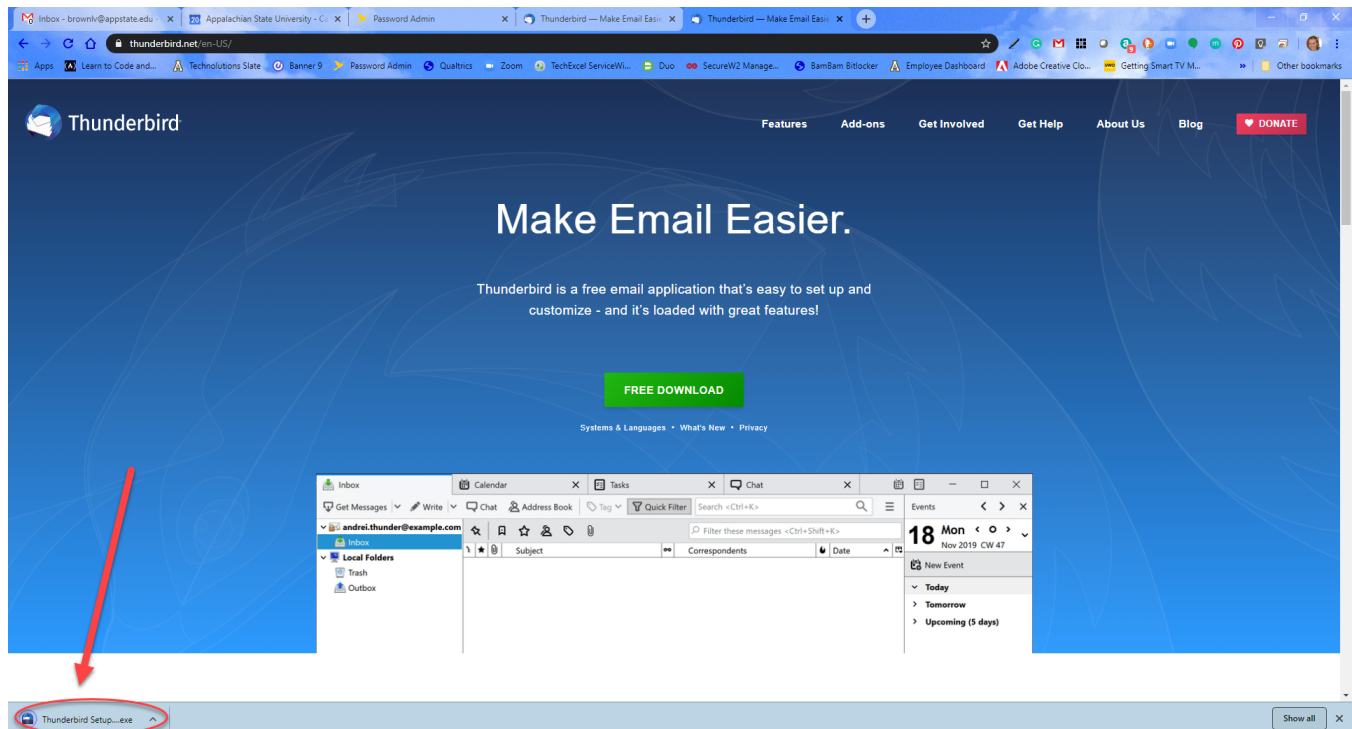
Inbox - brownlv@appstate.edu ×
Appalachian State University - Ca ×
Password Admin ×
Thunderbird — Make Email Easie ×
Thunderbird — Make Email Easie ×
+

thunderbird.net/en-US/

Apps Learn to Code and... Technolutions Slate Banner 9 Password Admin Qualtrics Zoom TechExcel ServiceWi... Duo SecureW2 Manage... BamBam Bitlocker Employee Dashboard Adobe Creative Clo... Getting Smart TV M... » Other bookmarks

Thunderbird

Features Add-ons Get Involved Get Help About Us Blog ♥ DONATE

Make Email Easier.

Thunderbird is a free email application that's easy to set up and customize - and it's loaded with great features!

FREE DOWNLOAD

Systems & Languages • What's New • Privacy

Inbox × Calendar × Tasks × Chat ×

Get Messages Write Chat Address Book Tag Quick Filter Search <Ctrl+K>

Events

andrei.thunder@example.com
Inbox
Local Folders
Trash
Outbox

Filter these messages <Ctrl+Shift+K>

Subject Correspondents Date

18 Mon
Nov 2019 CW 47

New Event

Today
Tomorrow
Upcoming (5 days)

Thunderbird Setup....exe

Show all